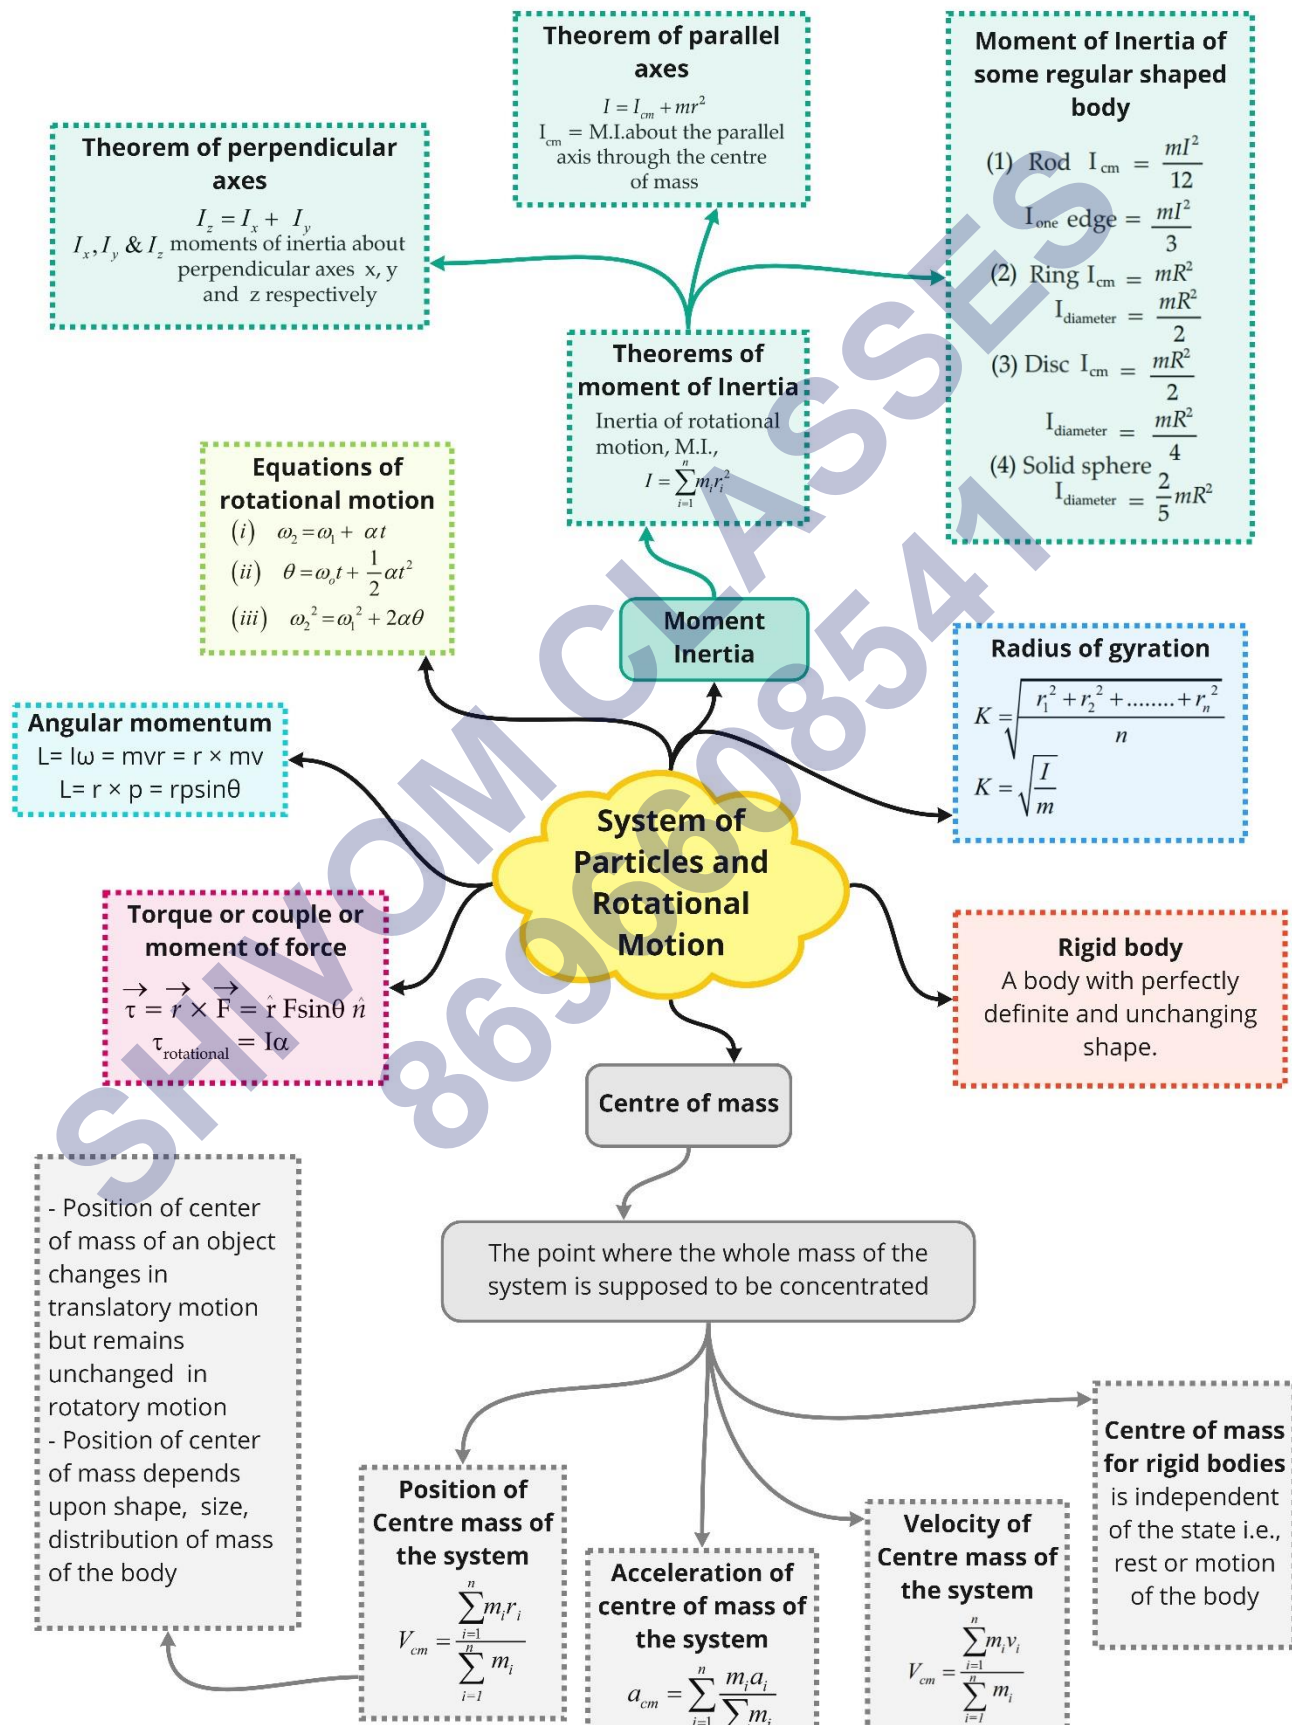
Theorem of parallel axes
$I = I_{cm} + mr^2$
$I_{cm}$ = M.I.about the parallel axis through the centre of mass

Moment of Inertia of some regular shaped body
(1) Rod $I_{cm} = \frac{ml^2}{12}$
$I_{one\ edge} = \frac{ml^2}{3}$
(2) Ring $I_{cm} = mR^2$
$I_{diameter} = \frac{mR^2}{2}$
(3) Disc $I_{cm} = \frac{mR^2}{2}$
$I_{diameter} = \frac{mR^2}{4}$
(4) Solid sphere
$I_{diameter} = \frac{2}{5}mR^2$

Theorem of perpendicular axes
$I_z = I_x + I_y$
$I_x, I_y$ & $I_z$ moments of inertia about perpendicular axes x, y and z respectively

Theorems of moment of Inertia
Inertia of rotational motion, M.I.,
$I = \sum_{i=1}^{n} m_i r_i^2$

Equations of rotational motion
(i) $\omega_2 = \omega_1 + \alpha t$
(ii) $\theta = \omega_o t + \frac{1}{2}\alpha t^2$
(iii) $\omega_2^2 = \omega_1^2 + 2\alpha\theta$

Moment Inertia

Radius of gyration
$K = \sqrt{\frac{r_1^2 + r_2^2 + ........ + r_n^2}{n}}$
$K = \sqrt{\frac{I}{m}}$

Angular momentum
L= Iω = mvr = r × mv
L= r × p = rpsinθ

System of Particles and Rotational Motion

SHIVOM CLASSES 8696608541

Torque or couple or moment of force
$\vec{\tau} = \vec{r} \times \vec{F} = \hat{r}$ Fsinθ $\hat{n}$
$\tau_{rotational} = I\alpha$

Rigid body
A body with perfectly definite and unchanging shape.

Centre of mass

The point where the whole mass of the system is supposed to be concentrated

- Position of center of mass of an object changes in translatory motion but remains unchanged in rotatory motion
- Position of center of mass depends upon shape, size, distribution of mass of the body

Position of Centre mass of the system
$V_{cm} = \frac{\sum_{i=1}^{n} m_i r_i}{\sum_{i=1}^{n} m_i}$

Acceleration of centre of mass of the system
$a_{cm} = \sum_{i=1}^{n} \frac{m_i a_i}{\sum m_i}$

Velocity of Centre mass of the system
$V_{cm} = \frac{\sum_{i=1}^{n} m_i v_i}{\sum_{i=1}^{n} m_i}$

Centre of mass for rigid bodies is independent of the state i.e., rest or motion of the body